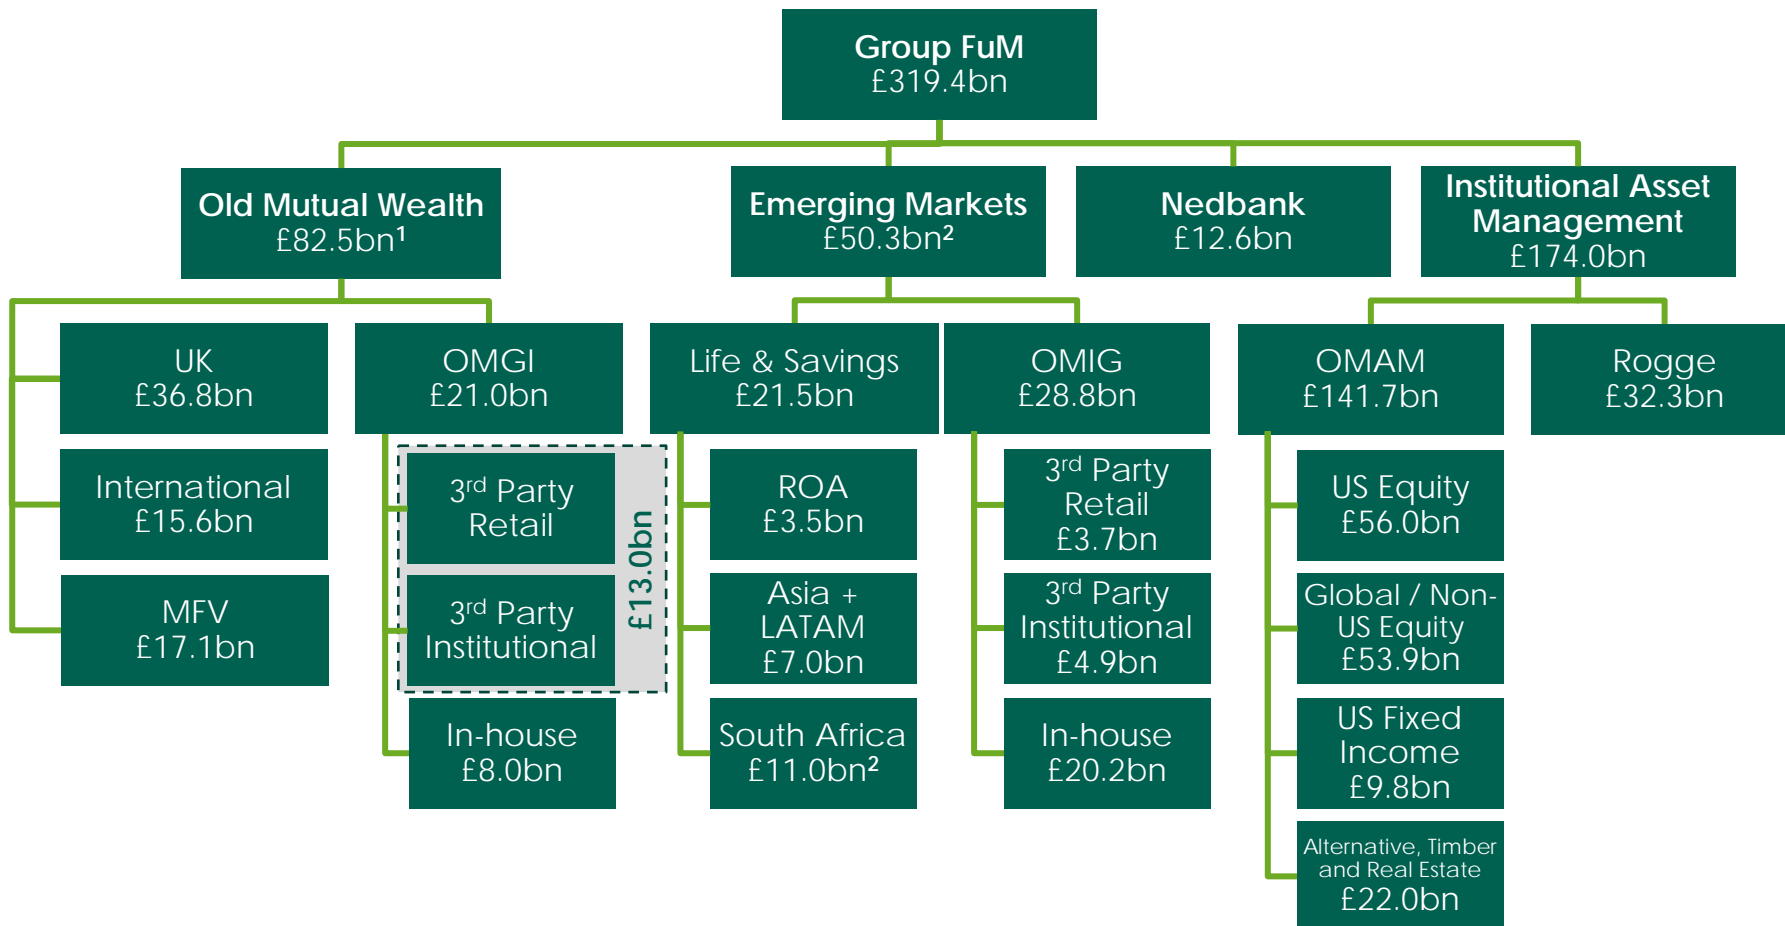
Group FuM
£319.4bn

Old Mutual Wealth
£82.5bn$^1$

Emerging Markets
£50.3bn$^2$

Nedbank
£12.6bn

Institutional Asset Management
£174.0bn

UK
£36.8bn

International
£15.6bn

MFV
£17.1bn

OMGI
£21.0bn

3$^{rd}$ Party Retail

3$^{rd}$ Party Institutional

£13.0bn

In-house
£8.0bn

Life & Savings
£21.5bn

ROA
£3.5bn

Asia + LATAM
£7.0bn

South Africa
£11.0bn$^2$

OMIG
£28.8bn

3$^{rd}$ Party Retail
£3.7bn

3$^{rd}$ Party Institutional
£4.9bn

In-house
£20.2bn

OMAM
£141.7bn

US Equity
£56.0bn

Global / Non-US Equity
£53.9bn

US Fixed Income
£9.8bn

Alternative, Timber and Real Estate
£22.0bn

Rogge
£32.3bn